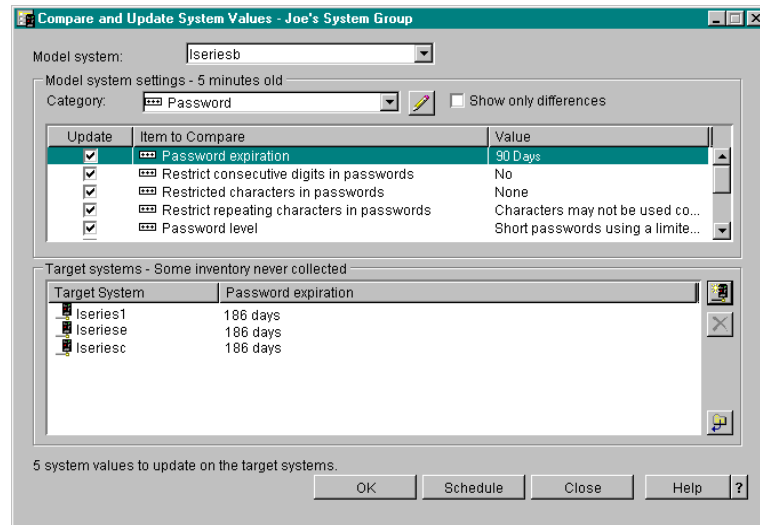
Compare and Update System Values - Joe's System Group

Model system: Iseriesb

Model system settings - 5 minutes old

Category: Password

Show only differences

| Update | Item to Compare | Value |
|---|---|---|
| ☑ | Password expiration | 90 Days |
| ☑ | Restrict consecutive digits in passwords | No |
| ☑ | Restricted characters in passwords | None |
| ☑ | Restrict repeating characters in passwords | Characters may not be used co... |
| ☑ | Password level | Short passwords using a limite... |

Target systems - Some inventory never collected

| Target System | Password expiration |
|---|---|
| Iseries1 | 186 days |
| Iseriese | 186 days |
| Iseriesc | 186 days |

5 system values to update on the target systems.

OK Schedule Close Help ?